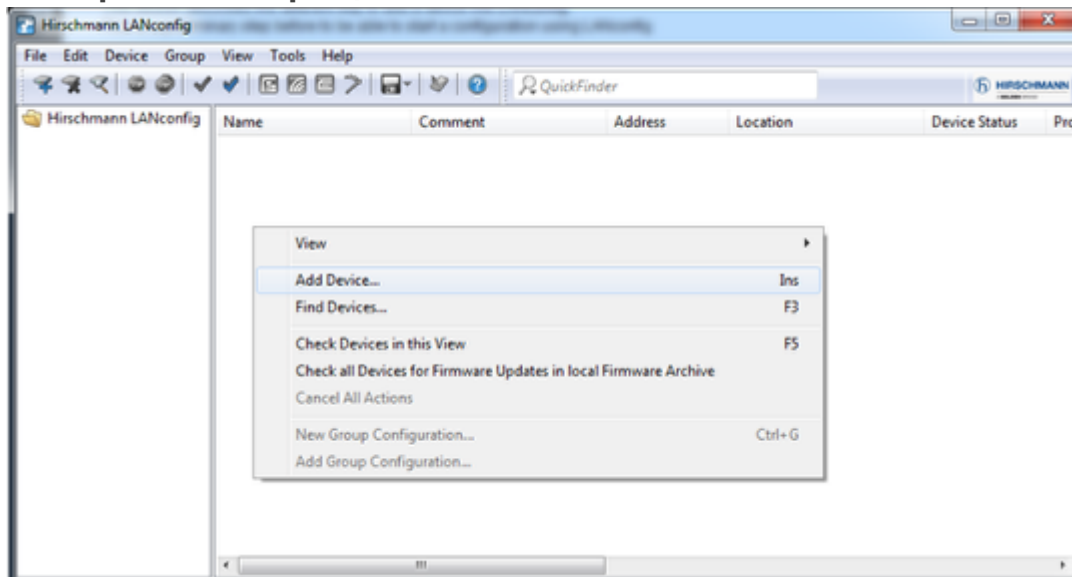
Hirschmann LANconfig

File Edit Device Group View Tools Help

QuickFinder

HIRSCHMANN

Hirschmann LANconfig

| Name | Comment | Address | Location | Device Status | Pro |
|---|---|---|---|---|---|

View

Add Device... Ins

Find Devices... F3

Check Devices in this View F5

Check all Devices for Firmware Updates in local Firmware Archive

Cancel All Actions

New Group Configuration... Ctrl+G

Add Group Configuration...